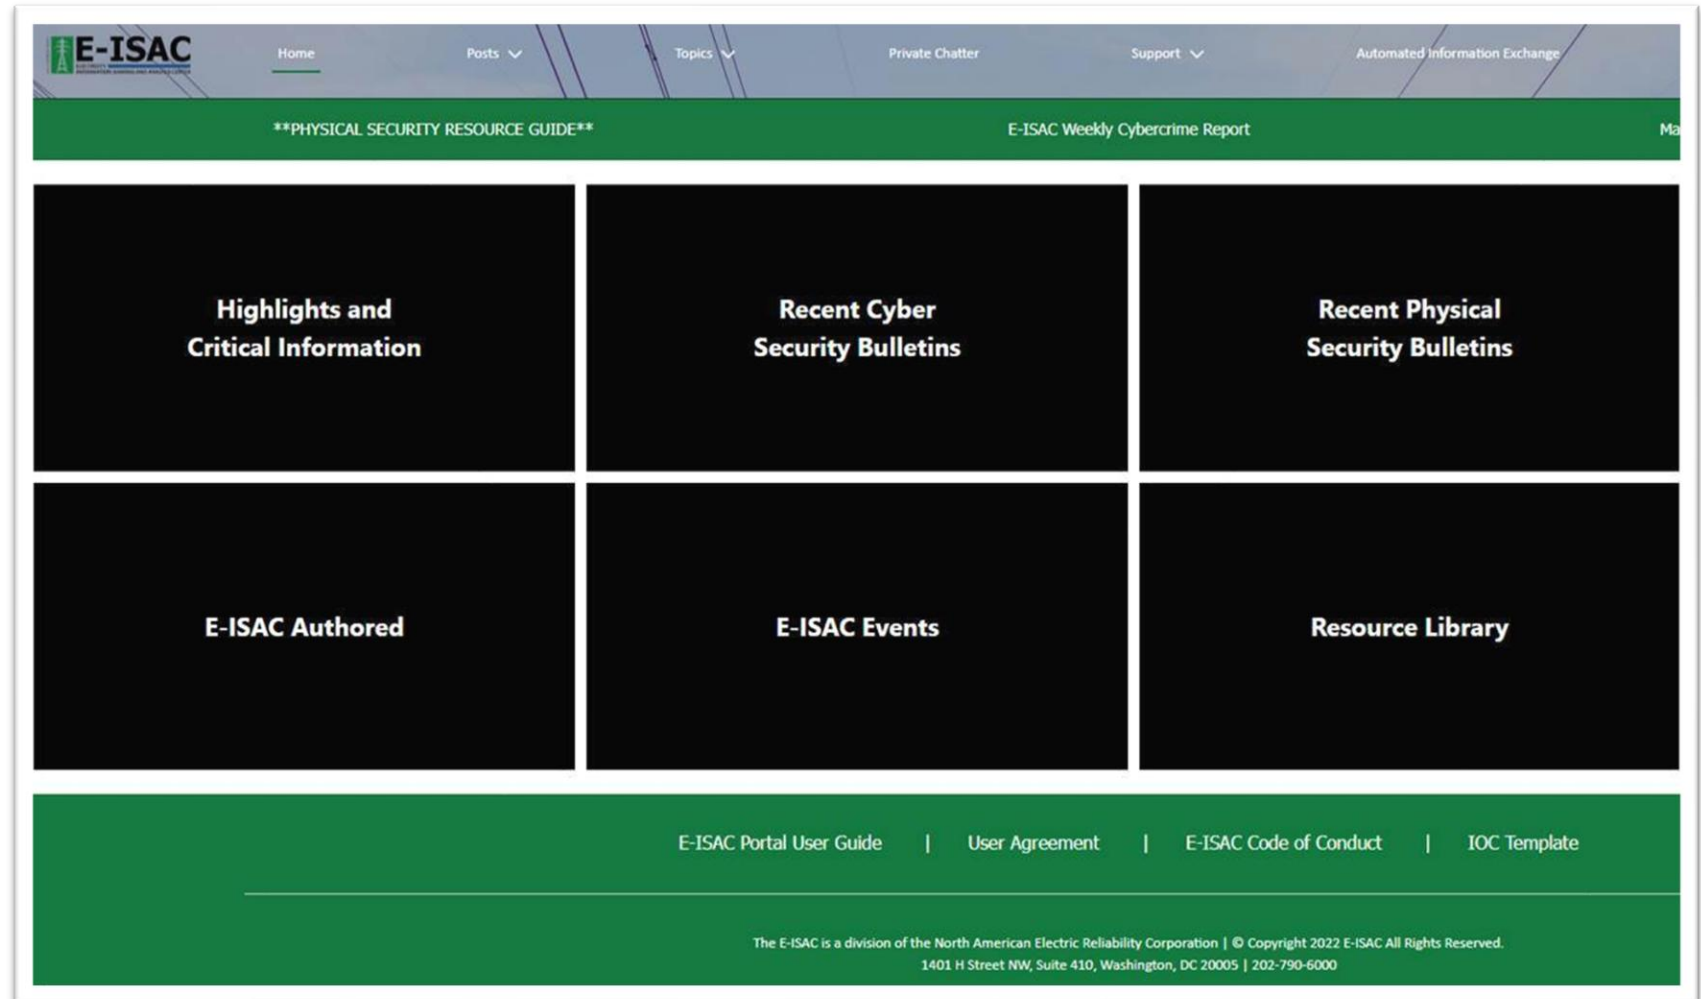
E-ISAC

Home Posts Topics Private Chatter Support Automated Information Exchange

**PHYSICAL SECURITY RESOURCE GUIDE** E-ISAC Weekly Cybercrime Report Ma

Highlights and Critical Information

Recent Cyber Security Bulletins

Recent Physical Security Bulletins

E-ISAC Authored

E-ISAC Events

Resource Library

E-ISAC Portal User Guide | User Agreement | E-ISAC Code of Conduct | IOC Template

The E-ISAC is a division of the North American Electric Reliability Corporation | © Copyright 2022 E-ISAC All Rights Reserved.
1401 H Street NW, Suite 410, Washington, DC 20005 | 202-790-6000